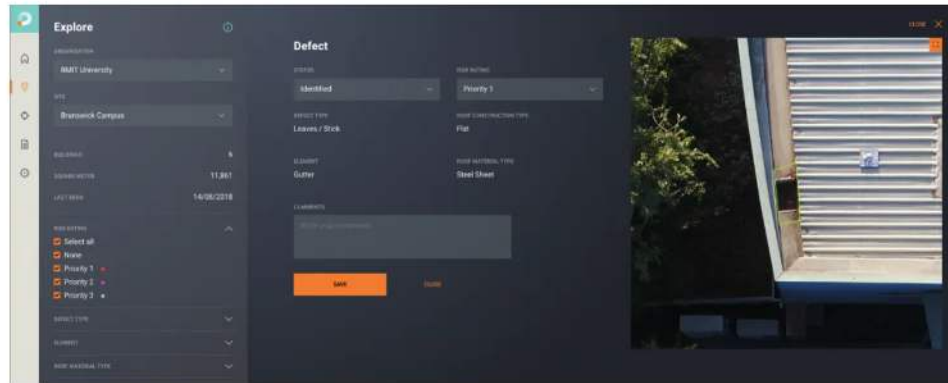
Explore

ORGANISATION

RMIT University

SITE

Brunswick Campus

BUILDINGS 5

SQUARE METER 11,861

LAST SEEN 14/06/2018

RISK RATING

Select all

None

Priority 1

Priority 2

Priority 3

DEFECT TYPE

ELEMENT

ROOF MATERIAL TYPE

Defect

STATUS

Identified

RISK RATING

Priority 1

DEFECT TYPE

Leaves / Stick

ROOF CONSTRUCTION TYPE

Flat

ELEMENT

Gutter

ROOF MATERIAL TYPE

Steel Sheet

COMMENTS

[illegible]

SAVE

CLOSE

CLOSE